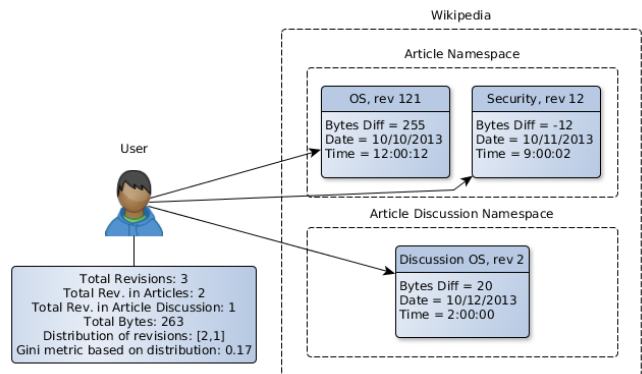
Wikipedia

Article Namespace

OS, rev 121

Bytes Diff = 255
Date = 10/10/2013
Time = 12:00:12

Security, rev 12

Bytes Diff = -12
Date = 10/11/2013
Time = 9:00:02

User

Article Discussion Namespace

Discussion OS, rev 2

Bytes Diff = 20
Date = 10/12/2013
Time = 2:00:00

Total Revisions: 3
Total Rev. in Articles: 2
Total Rev. in Article Discussion: 1
Total Bytes: 263
Distribution of revisions: [2,1]
Gini metric based on distribution: 0.17